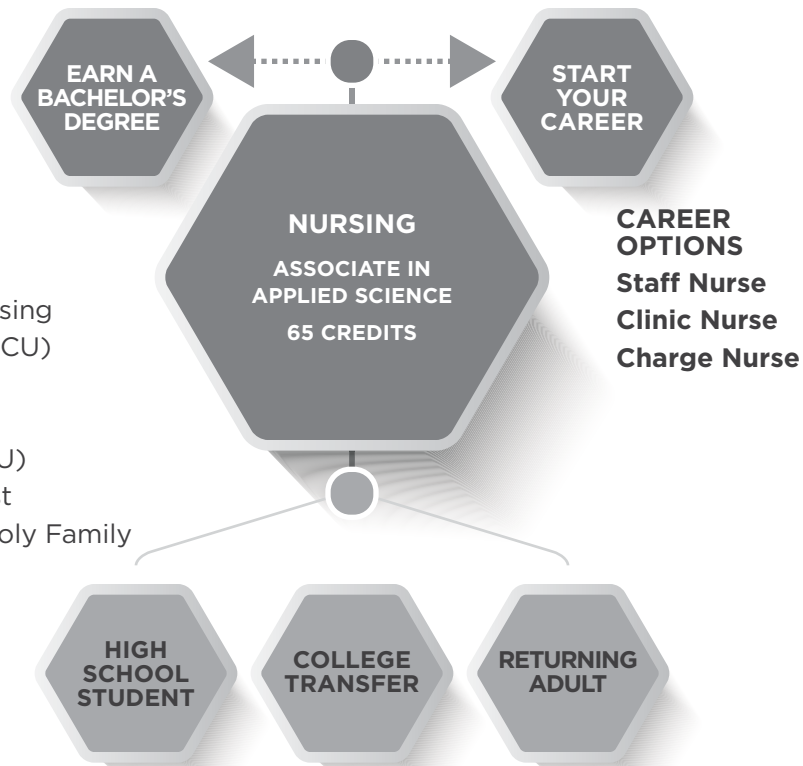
EARN A BACHELOR'S DEGREE

START YOUR CAREER

NURSING

ASSOCIATE IN APPLIED SCIENCE

65 CREDITS

CAREER OPTIONS
Staff Nurse
Clinic Nurse
Charge Nurse

sing
CU)

J)
t
oly Family

HIGH SCHOOL STUDENT

COLLEGE TRANSFER

RETURNING ADULT